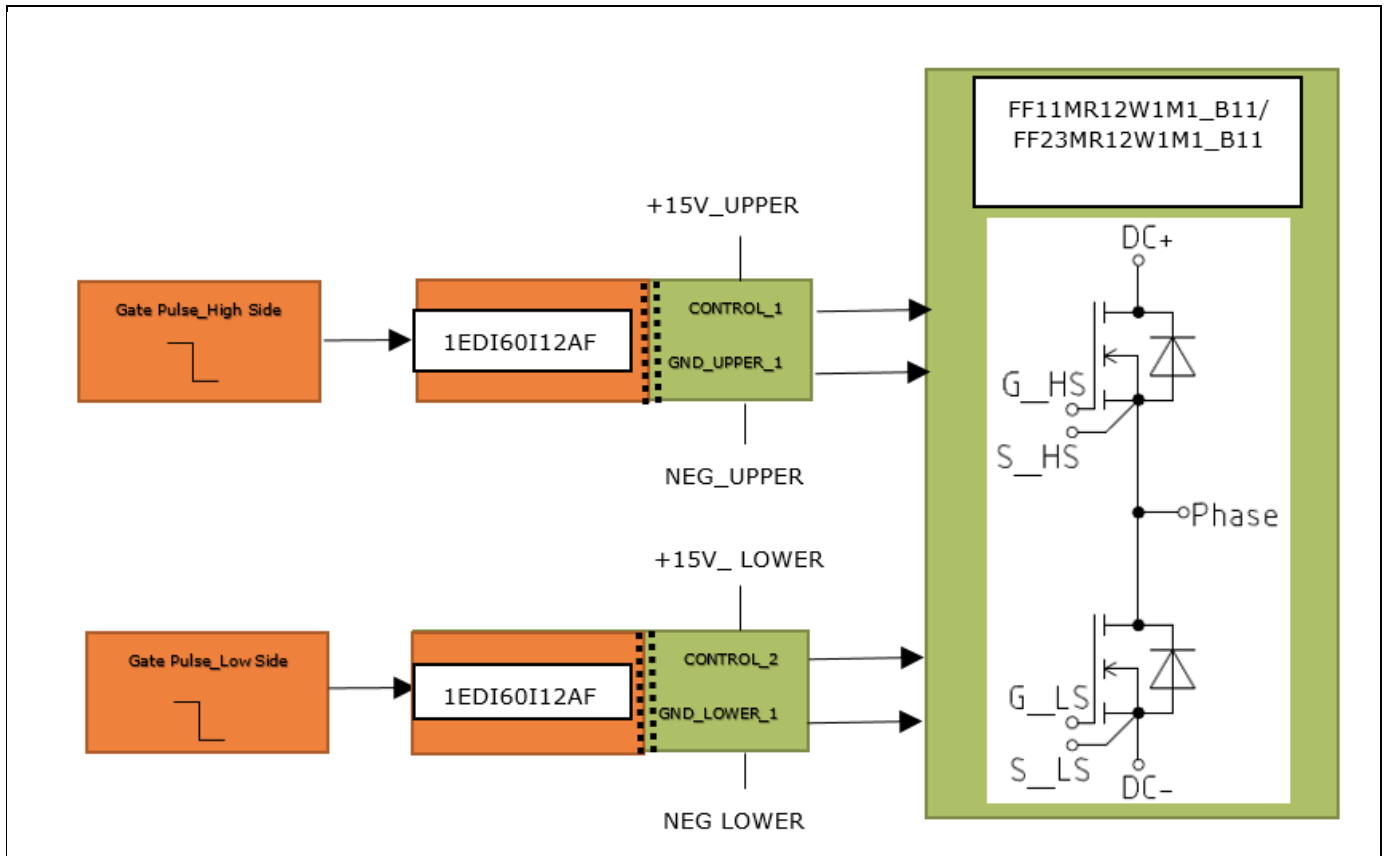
FF11MR12W1M1_B11/
FF23MR12W1M1_B11

+15V_UPPER

Gate Pulse_High Side

1EDI60I12AF

CONTROL_1

GND_UPPER_1

NEG_UPPER

DC+

G_HS

S_HS

Phase

+15V_ LOWER

Gate Pulse_Low Side

1EDI60I12AF

CONTROL_2

GND_LOWER_1

NEG LOWER

G_LS

S_LS

DC-